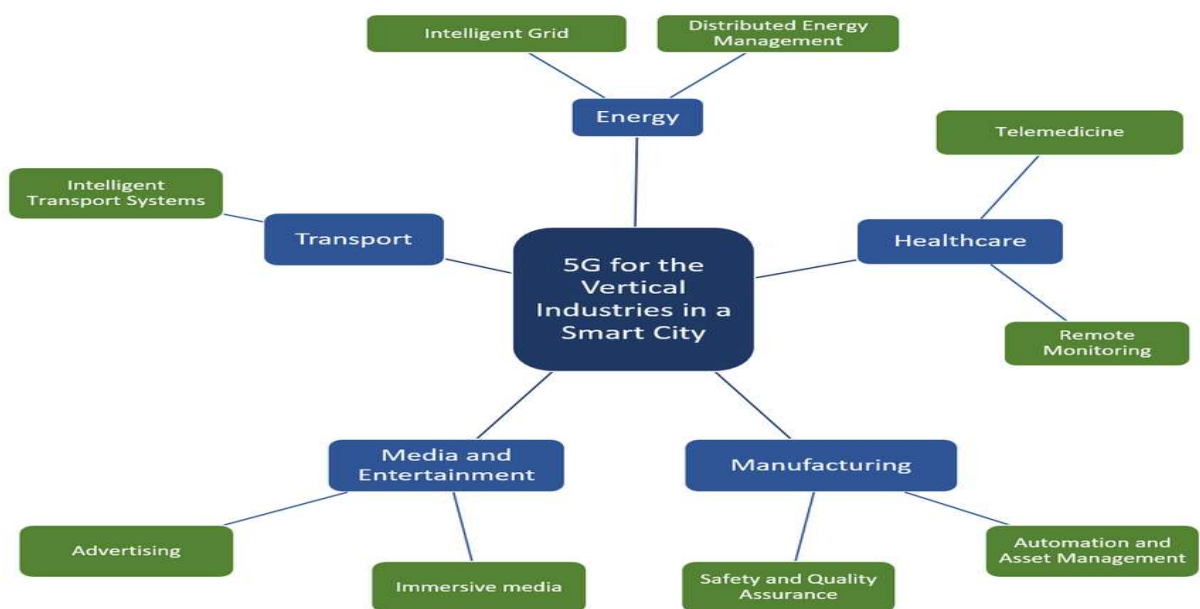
Intelligent Grid

Distributed Energy Management

Energy

Telemedicine

Intelligent Transport Systems

Transport

5G for the Vertical Industries in a Smart City

Healthcare

Remote Monitoring

Media and Entertainment

Manufacturing

Advertising

Immersive media

Safety and Quality Assurance

Automation and Asset Management